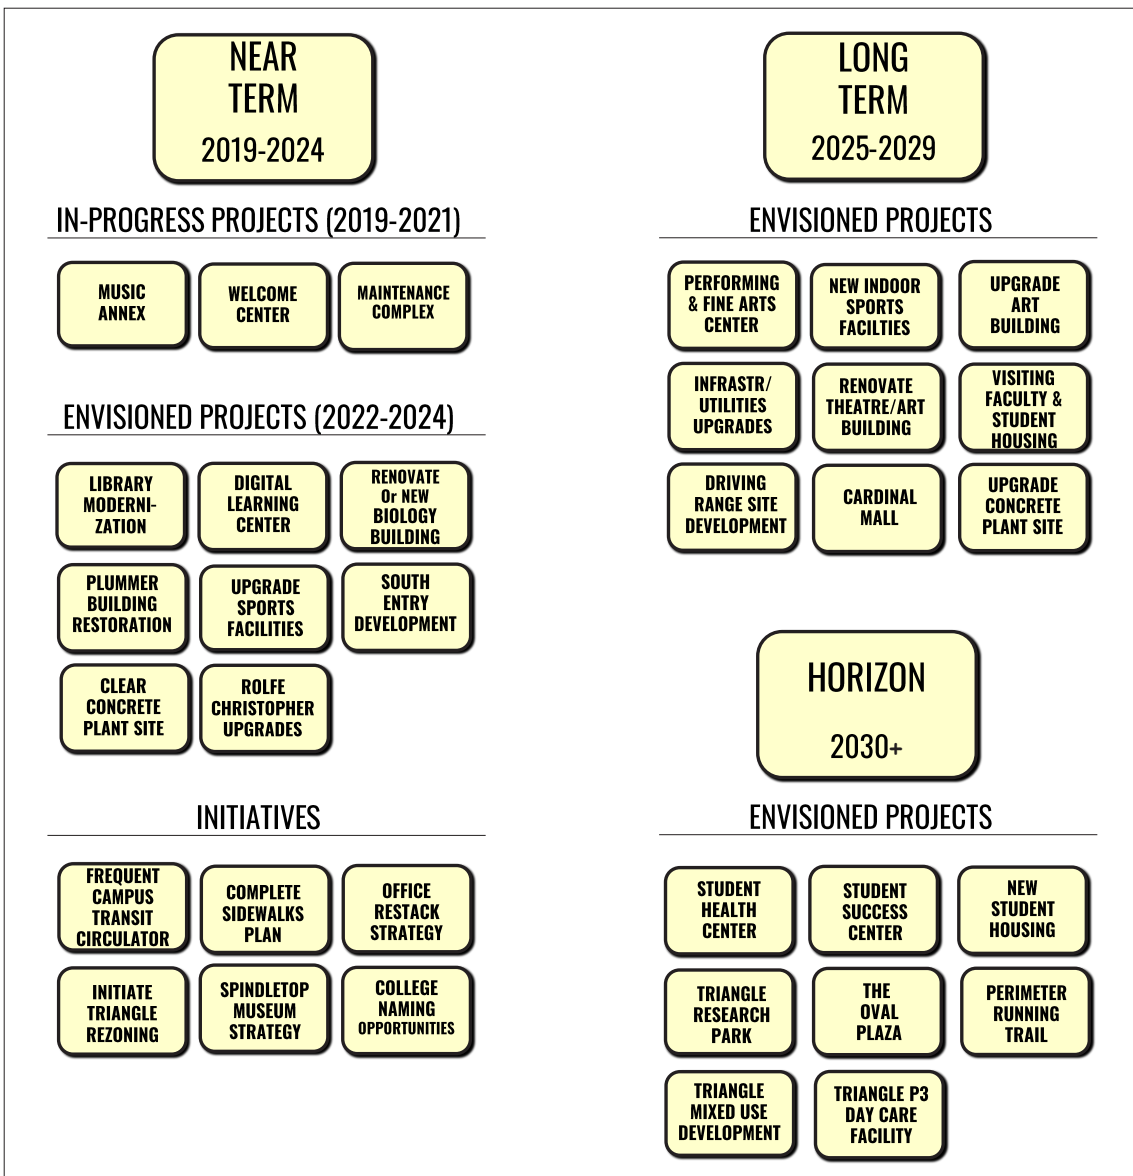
NEAR TERM
2019-2024

IN-PROGRESS PROJECTS (2019-2021)

MUSIC ANNEX

WELCOME CENTER

MAINTENANCE COMPLEX

ENVISIONED PROJECTS (2022-2024)

LIBRARY MODERNIZATION

DIGITAL LEARNING CENTER

RENOVATE Or NEW BIOLOGY BUILDING

PLUMMER BUILDING RESTORATION

UPGRADE SPORTS FACILITIES

SOUTH ENTRY DEVELOPMENT

CLEAR CONCRETE PLANT SITE

ROLFE CHRISTOPHER UPGRADES

INITIATIVES

FREQUENT CAMPUS TRANSIT CIRCULATOR

COMPLETE SIDEWALKS PLAN

OFFICE RESTACK STRATEGY

INITIATE TRIANGLE REZONING

SPINDLETOP MUSEUM STRATEGY

COLLEGE NAMING OPPORTUNITIES

LONG TERM
2025-2029

ENVISIONED PROJECTS

PERFORMING & FINE ARTS CENTER

NEW INDOOR SPORTS FACILTIES

UPGRADE ART BUILDING

INFRASTR/ UTILITIES UPGRADES

RENOVATE THEATRE/ART BUILDING

VISITING FACULTY & STUDENT HOUSING

DRIVING RANGE SITE DEVELOPMENT

CARDINAL MALL

UPGRADE CONCRETE PLANT SITE

HORIZON
2030+

ENVISIONED PROJECTS

STUDENT HEALTH CENTER

STUDENT SUCCESS CENTER

NEW STUDENT HOUSING

TRIANGLE RESEARCH PARK

THE OVAL PLAZA

PERIMETER RUNNING TRAIL

TRIANGLE MIXED USE DEVELOPMENT

TRIANGLE P3 DAY CARE FACILITY